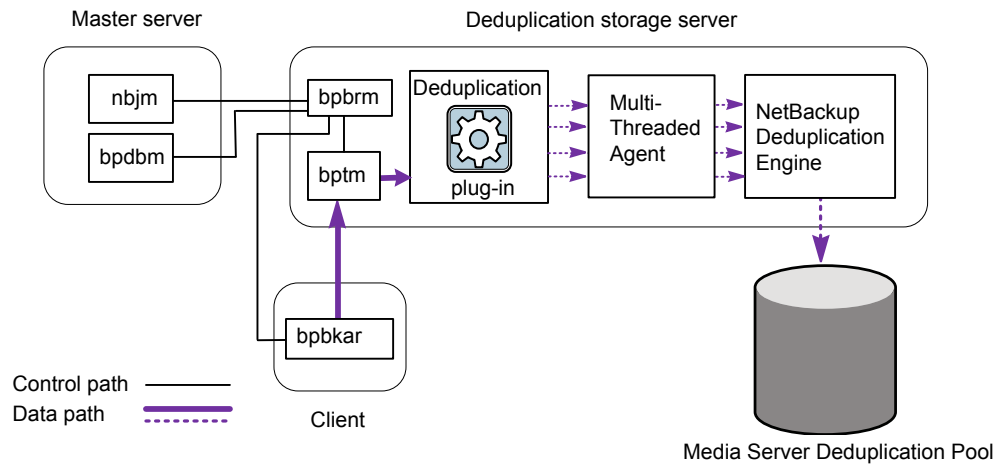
Master server

nbjm

bpdbm

Deduplication storage server

bpbrm

bptm

Deduplication

plug-in

Multi-Threaded Agent

NetBackup Deduplication Engine

bpbkar

Client

Control path

Data path

Media Server Deduplication Pool